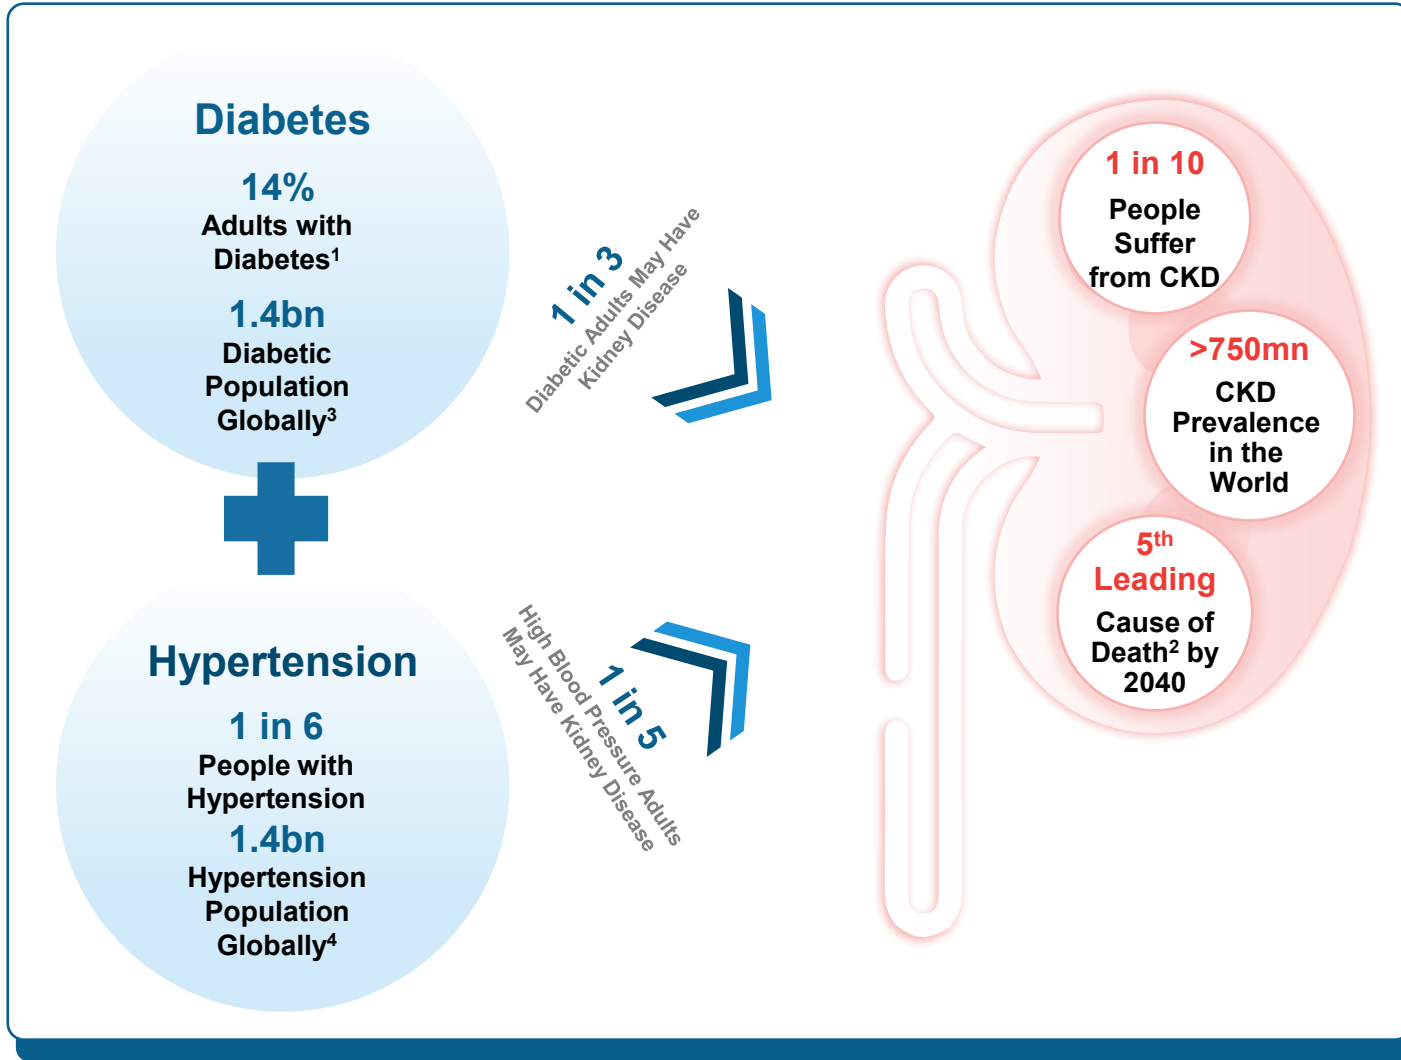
Diabetes

14%
Adults with Diabetes$^1$

1.4bn
Diabetic Population Globally$^3$

Hypertension

1 in 6
People with Hypertension

1.4bn
Hypertension Population Globally$^4$

1 in 3
Diabetic Adults May Have Kidney Disease

1 in 5
High Blood Pressure Adults May Have Kidney Disease

1 in 10
People Suffer from CKD

>750mn
CKD Prevalence in the World

5$^{th}$
Leading
Cause of Death$^2$ by 2040